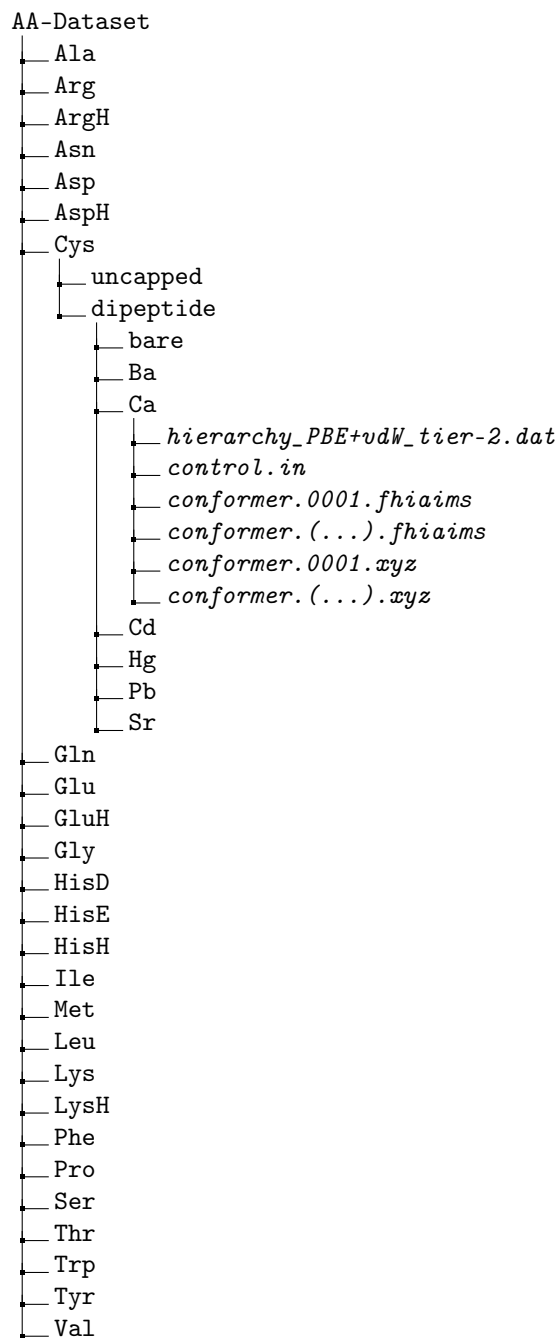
AA-Dataset
Ala
Arg
ArgH
Asn
Asp
AspH
Cys
uncapped
dipeptide
bare
Ba
Ca
hierarchy_PBE+vdW_tier-2.dat
control.in
conformer.0001.fhiaims
conformer.(...).fhiaims
conformer.0001.xyz
conformer.(...).xyz
Cd
Hg
Pb
Sr
Gln
Glu
GluH
Gly
HisD
HisE
HisH
Ile
Met
Leu
Lys
LysH
Phe
Pro
Ser
Thr
Trp
Tyr
Val